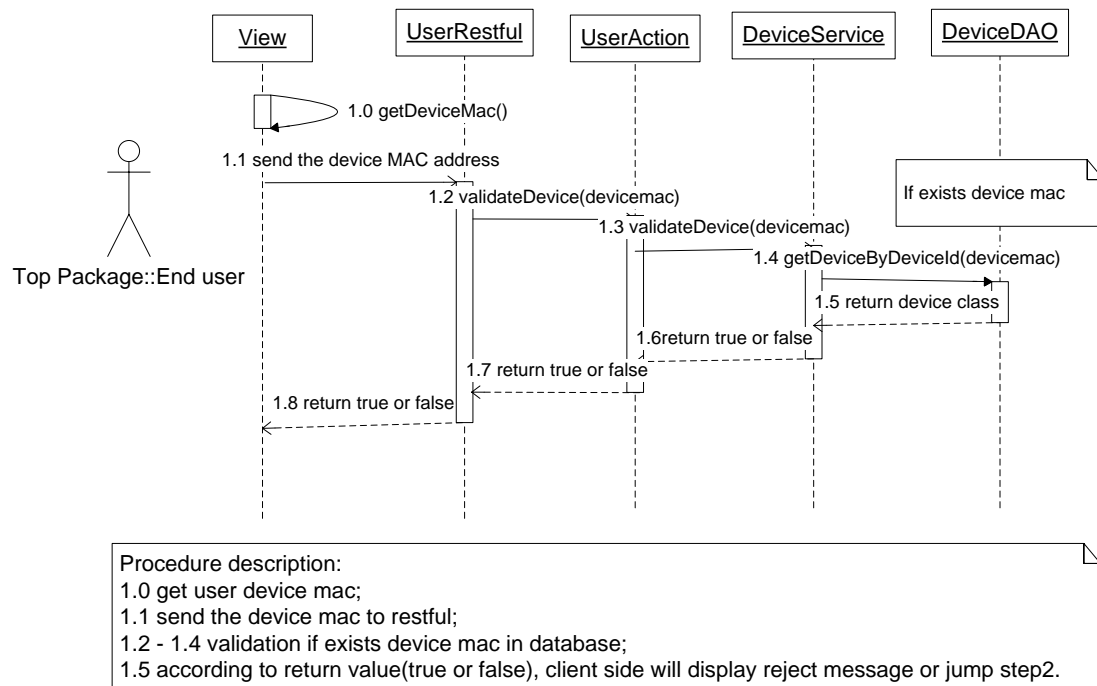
View

UserRestful

UserAction

DeviceService

DeviceDAO

1.0 getDeviceMac()

1.1 send the device MAC address

1.2 validateDevice(devicemac)

If exists device mac

1.3 validateDevice(devicemac)

1.4 getDeviceByDeviceId(devicemac)

Top Package::End user

1.5 return device class

1.6return true or false

1.7 return true or false

1.8 return true or false

Procedure description:
1.0 get user device mac;
1.1 send the device mac to restful;
1.2 - 1.4 validation if exists device mac in database;
1.5 according to return value(true or false), client side will display reject message or jump step2.